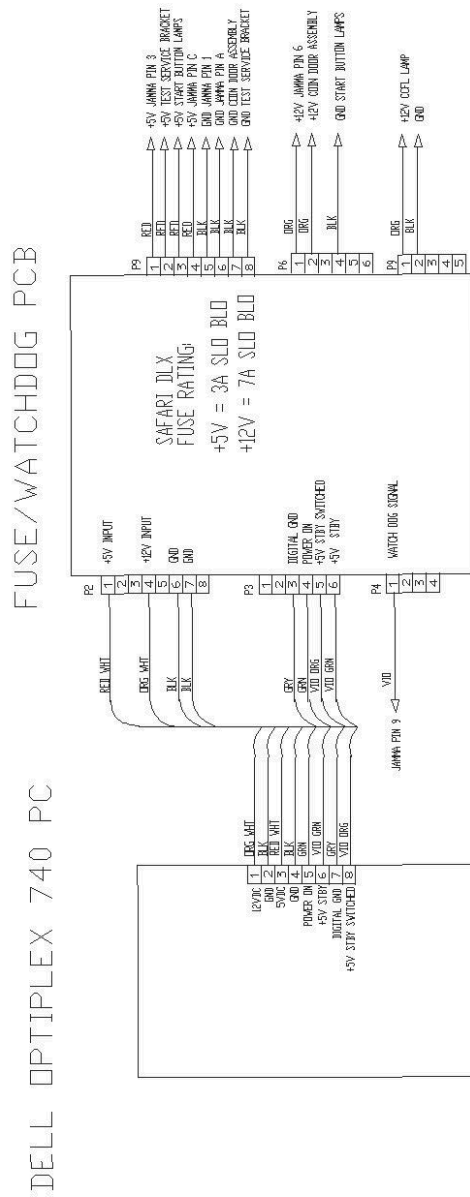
FUSE/WATCHDOG PCB

DELL OPTIPLEX 740 PC

SAFARI DLX
FUSE RATING:

+5V = 3A SLO BLO
+12V = 7A SLO BLO

P2
1 +5V INPUT
2
3
4 +12V INPUT
5
6 GND
7 GND
8

RED WHT
ORG WHT
BLK
BLK

P3
1
2 DIGITAL GND
3 POWER ON
4 +5V STBY SWITCHED
5 +5V STBY
6

GRY
GRN
VIO ORG
VIO GRN

P4
1 WATCH DOG SIGNAL
2
3
4

VIO
JAMMA PIN 9

P9
1 RED +5V JAMMA PIN 3
2 RED +5V TEST SERVICE BRACKET
3 RED +5V START BUTTON LAMPS
4 RED +5V JAMMA PIN C
5 BLK GND JAMMA PIN 1
6 BLK GND JAMMA PIN A
7 BLK GND COIN DOOR ASSEMBLY
8 BLK GND TEST SERVICE BRACKET

P6
1 ORG +12V JAMMA PIN 6
2 ORG +12V COIN DOOR ASSEMBLY
3
4 BLK GND START BUTTON LAMPS
5
6

P9
1 ORG +12V CCFL LAMP
2 BLK GND
3
4
5

1 12VDC ORG WHT
2 GND BLK
3 5VDC RED WHT
4 GND BLK
5 POWER ON GRN
6 +5V STBY VIO GRN
7 DIGITAL GND GRY
8 +5V STBY SWITCHED VIO ORG